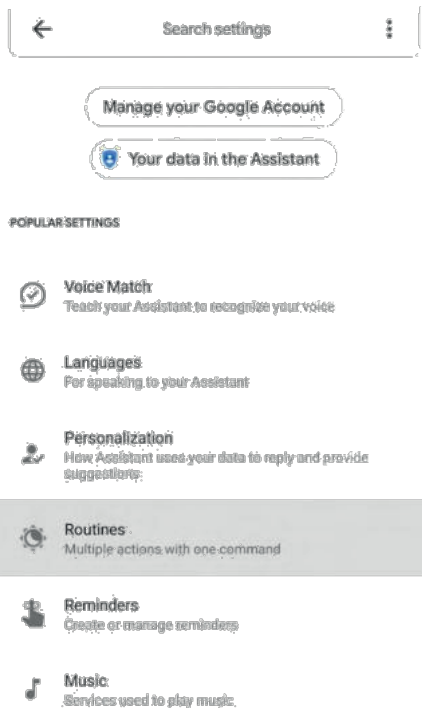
Search settings

Manage your Google Account

Your data in the Assistant

POPULAR SETTINGS

Voice Match
Teach your Assistant to recognize your voice

Languages
For speaking to your Assistant

Personalization
How Assistant uses your data to reply and provide suggestions

Routines
Multiple actions with one command

Reminders
Create or manage reminders

Music
Services used to play music